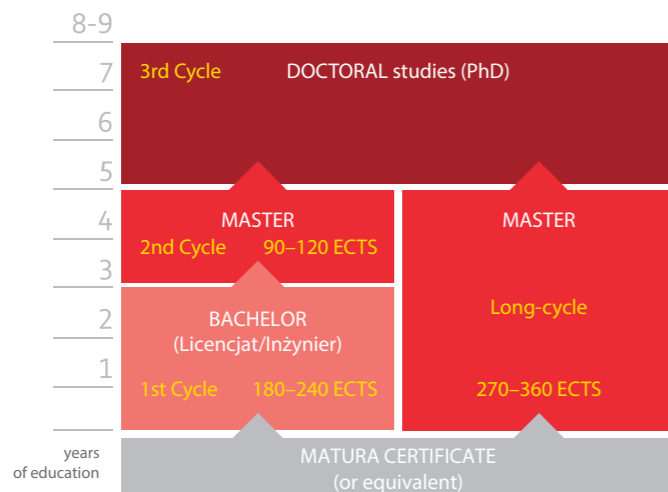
8-9
7
6
5
4
3
2
1
years of education

3rd Cycle DOCTORAL studies (PhD)

MASTER
2nd Cycle 90–120 ECTS

BACHELOR
(Licencjat/Inżynier)
1st Cycle 180–240 ECTS

MASTER
Long-cycle
270–360 ECTS

MATURA CERTIFICATE
(or equivalent)